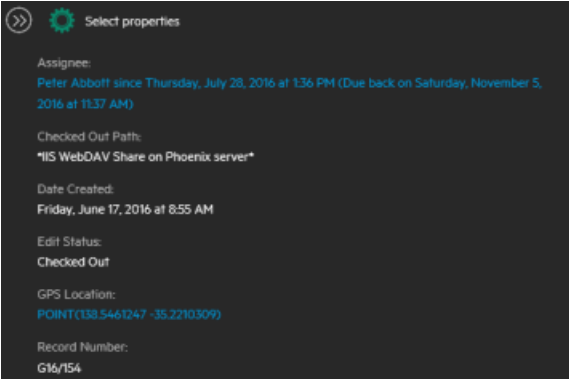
Select properties

Assignee:
Peter Abbott since Thursday, July 28, 2016 at 1:36 PM (Due back on Saturday, November 5, 2016 at 11:37 AM)

Checked Out Path:
*IIS WebDAV Share on Phoenix server*

Date Created:
Friday, June 17, 2016 at 8:55 AM

Edit Status:
Checked Out

GPS Location:
POINT(138.5461247 -35.2210309)

Record Number:
G16/154